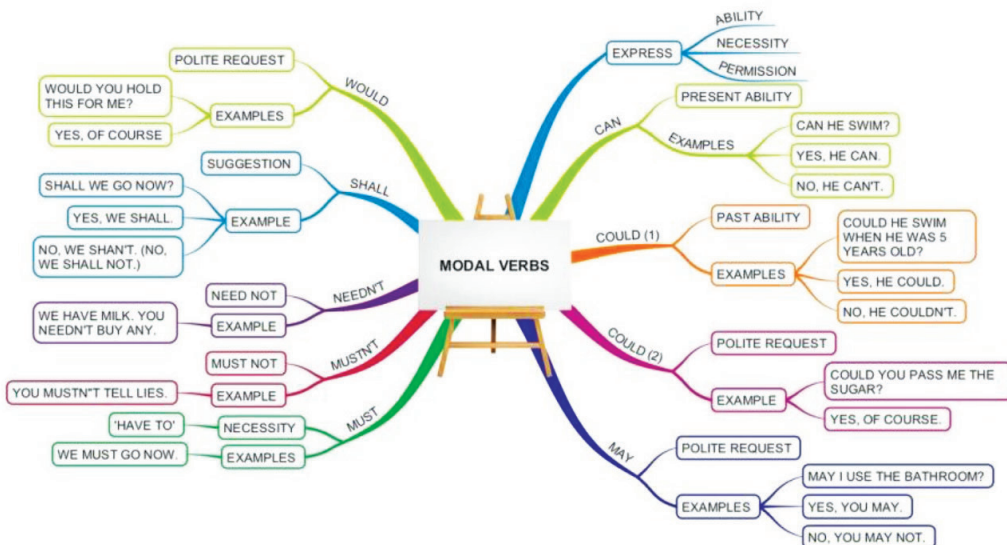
MODAL VERBS

CAN
EXPRESS
ABILITY
NECESSITY
PERMISSION
PRESENT ABILITY
EXAMPLES
CAN HE SWIM?
YES, HE CAN.
NO, HE CAN'T.

COULD (1)
PAST ABILITY
EXAMPLES
COULD HE SWIM WHEN HE WAS 5 YEARS OLD?
YES, HE COULD.
NO, HE COULDN'T.

COULD (2)
POLITE REQUEST
EXAMPLE
COULD YOU PASS ME THE SUGAR?
YES, OF COURSE.

MAY
POLITE REQUEST
EXAMPLES
MAY I USE THE BATHROOM?
YES, YOU MAY.
NO, YOU MAY NOT.

WOULD
POLITE REQUEST
EXAMPLES
WOULD YOU HOLD THIS FOR ME?
YES, OF COURSE

SHALL
SUGGESTION
EXAMPLE
SHALL WE GO NOW?
YES, WE SHALL.
NO, WE SHAN'T. (NO, WE SHALL NOT.)

NEEDN'T
NEED NOT
EXAMPLE
WE HAVE MILK. YOU NEEDN'T BUY ANY.

MUSTN'T
MUST NOT
EXAMPLE
YOU MUSTN"T TELL LIES.

MUST
NECESSITY
'HAVE TO'
EXAMPLES
WE MUST GO NOW.